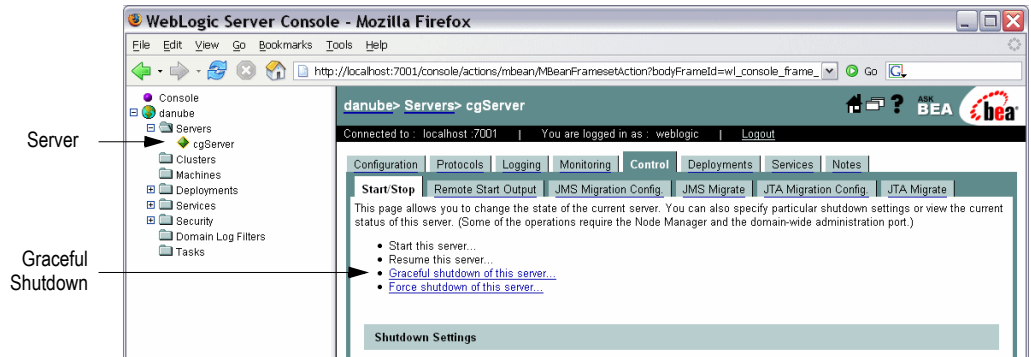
WebLogic Server Console - Mozilla Firefox

File Edit View Go Bookmarks Tools Help

http://localhost:7001/console/actions/mbean/MBeanFramesetAction?bodyFrameId=wl_console_frame_ Go G

Console
danube
Servers
cgServer
Clusters
Machines
Deployments
Services
Security
Domain Log Filters
Tasks

Server

Graceful Shutdown

danube> Servers> cgServer

ASK BEA bea

Connected to : localhost :7001 | You are logged in as : weblogic | Logout

Configuration | Protocols | Logging | Monitoring | Control | Deployments | Services | Notes

Start/Stop | Remote Start Output | JMS Migration Config. | JMS Migrate | JTA Migration Config. | JTA Migrate

This page allows you to change the state of the current server. You can also specify particular shutdown settings or view the current status of this server. (Some of the operations require the Node Manager and the domain-wide administration port.)

- Start this server...
- Resume this server...
- Graceful shutdown of this server...
- Force shutdown of this server...

Shutdown Settings